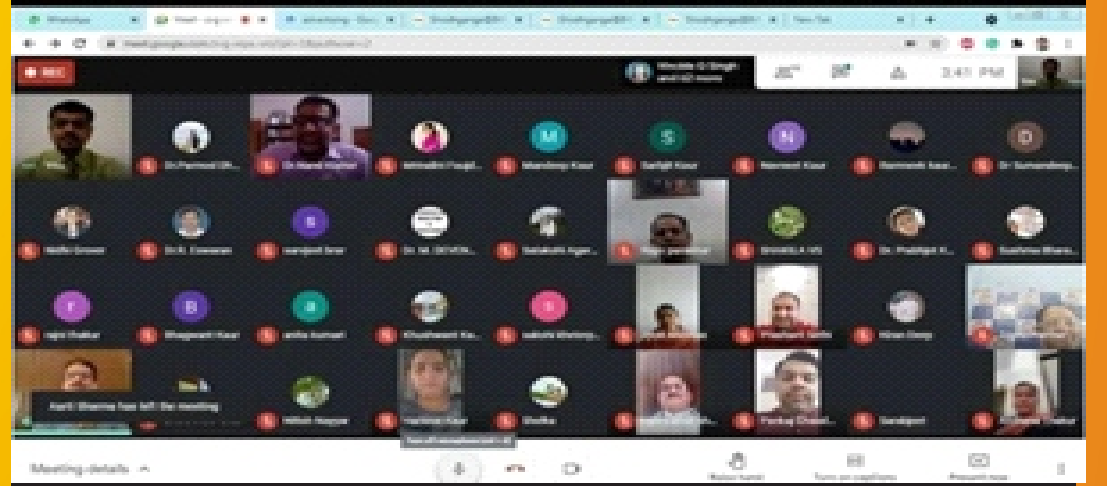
WhatsApp
Meet
Ghodhganga
Ghodhganga
Ghodhganga
New Tab
meet.google.com
REC
Mandir G Singh
3:41 PM
Dr Parmod
Dr Hardi
Mandeep Kaur
Sarbjit Kaur
Navneet Kaur
Dr Sukhdeep
Nidhi Grover
Dr R. Eswaran
Dr. M. DEVON
SHAKILA
Dr. Prabhjot
Sushma Bhara
rajni thakur
Bhupinder Kaur
anita kumari
Khushwant Ka
Prashant Sethi
Aarti Sharma has left the meeting
Nitish Nayyar
Harleen Kaur
Sneha
Pankaj Chaud
Sandeep
Meeting details
Raise hand
Turn on captions
Present now